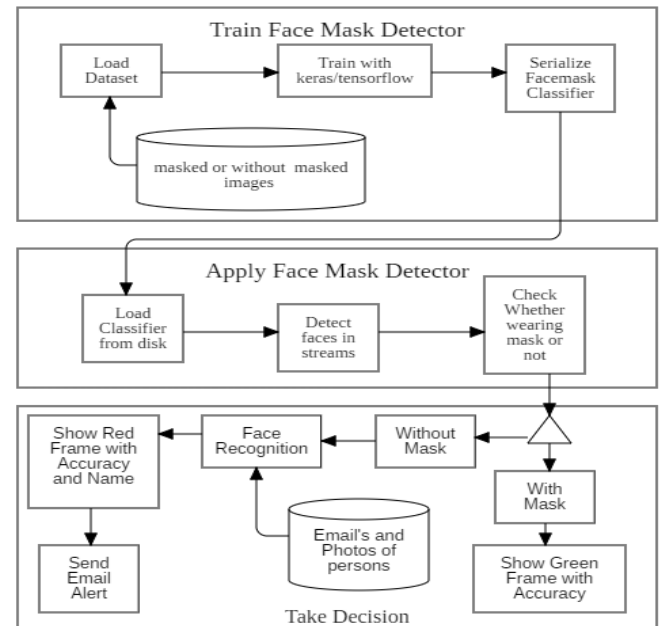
Train Face Mask Detector

Load Dataset

Train with keras/tensorflow

Serialize Facemask Classifier

masked or without masked images

Apply Face Mask Detector

Load Classifier from disk

Detect faces in streams

Check Whether wearing mask or not

Show Red Frame with Accuracy and Name

Face Recognition

Without Mask

With Mask

Email's and Photos of persons

Send Email Alert

Show Green Frame with Accuracy

Take Decision